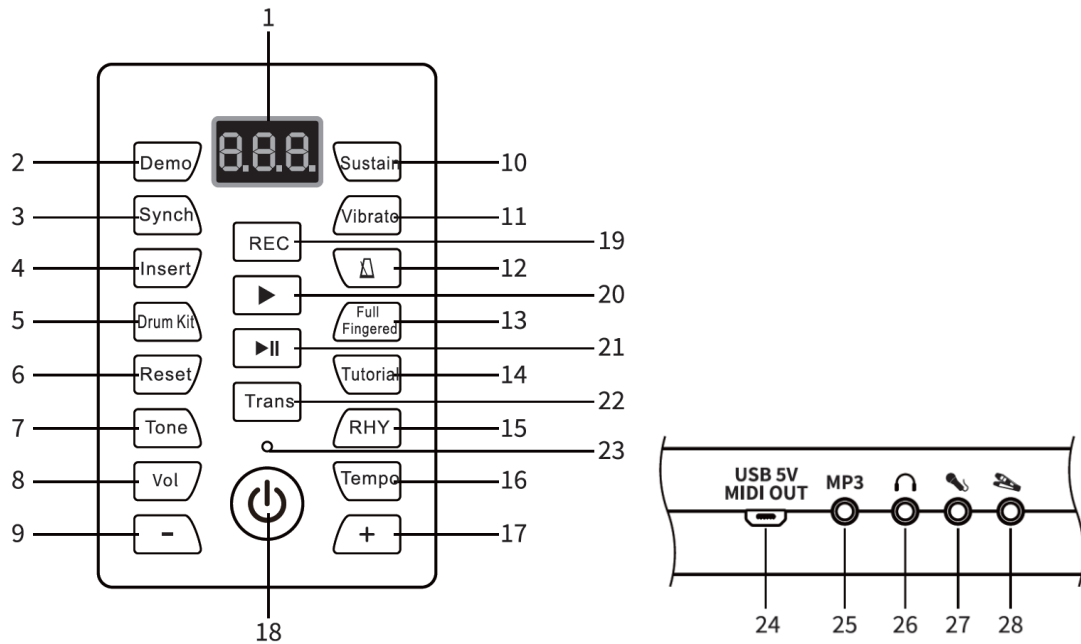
1

8.8.8.

2 Demo
3 Synch
4 Insert
5 Drum Kit
6 Reset
7 Tone
8 Vol
9 -

Sustain 10
Vibrato 11
12
Full Fingered 13
Tutorial 14
RHY 15
Tempo 16
+ 17

REC 19
▶ 20
▶II 21
Trans 22
23

18

USB 5V MIDI OUT
MP3

24 25 26 27 28